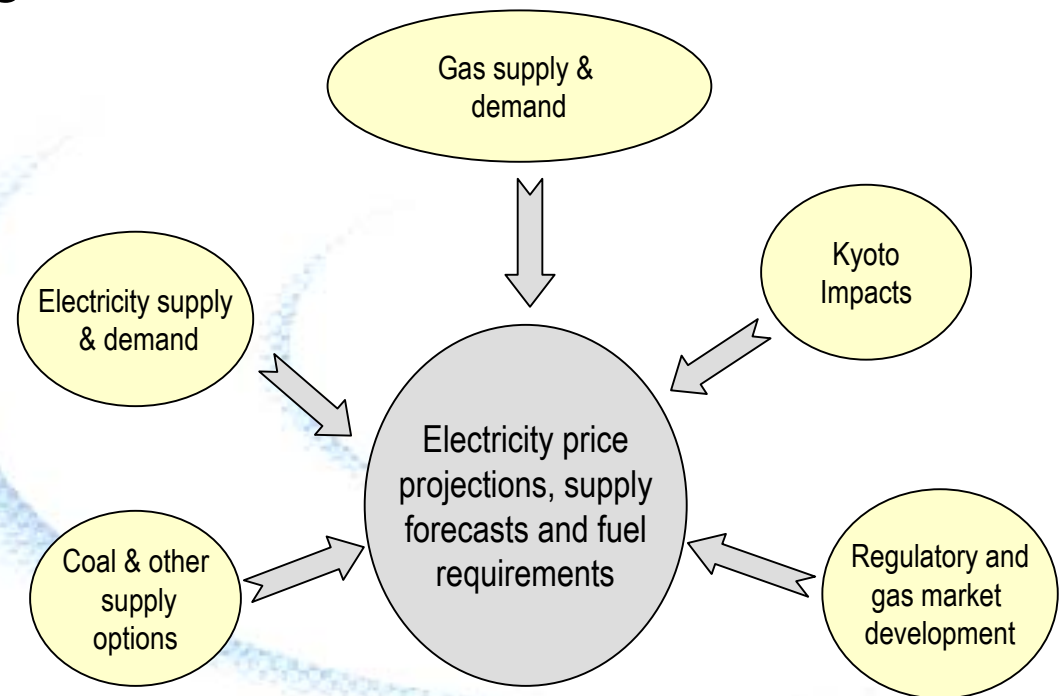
Gas supply & demand

Kyoto Impacts

Electricity supply & demand

Electricity price projections, supply forecasts and fuel requirements

Coal & other supply options

Regulatory and gas market development